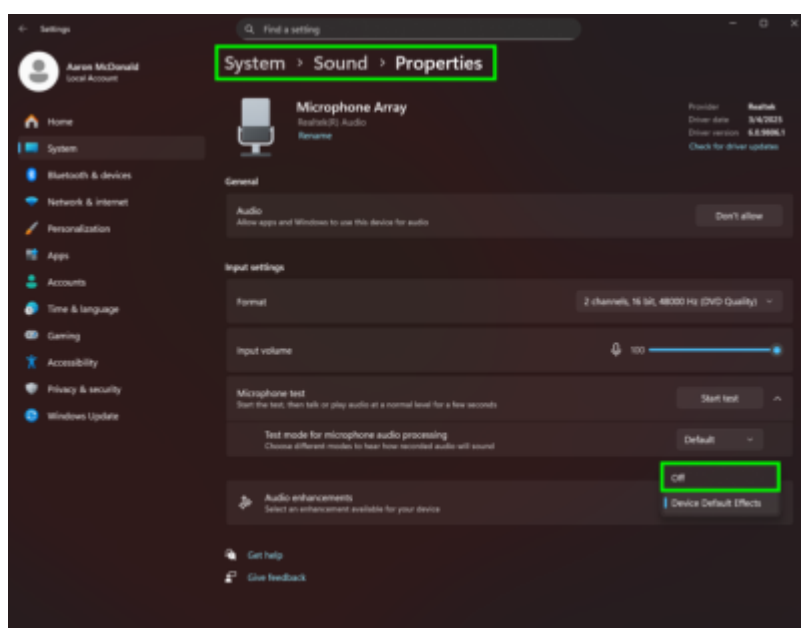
Settings

Find a setting

Aaron McDonald
Local Account

Home
System
Bluetooth & devices
Network & internet
Personalization
Apps
Accounts
Time & language
Gaming
Accessibility
Privacy & security
Windows Update

System › Sound › Properties

Microphone Array
Realtek(R) Audio
Rename

Provider Realtek
Driver date 3/4/2023
Driver version 6.0.9606.1
Check for driver updates

General

Audio
Allow apps and Windows to use this device for audio
Don't allow

Input settings

Format
2 channels, 16 bit, 48000 Hz (DVD Quality)

Input volume
100

Microphone test
Start the test, then talk or play audio at a normal level for a few seconds
Start test

Test mode for microphone audio processing
Choose different modes to hear how recorded audio will sound
Default

Off

Audio enhancements
Select an enhancement available for your device
Device Default Effects

Get help
Give feedback